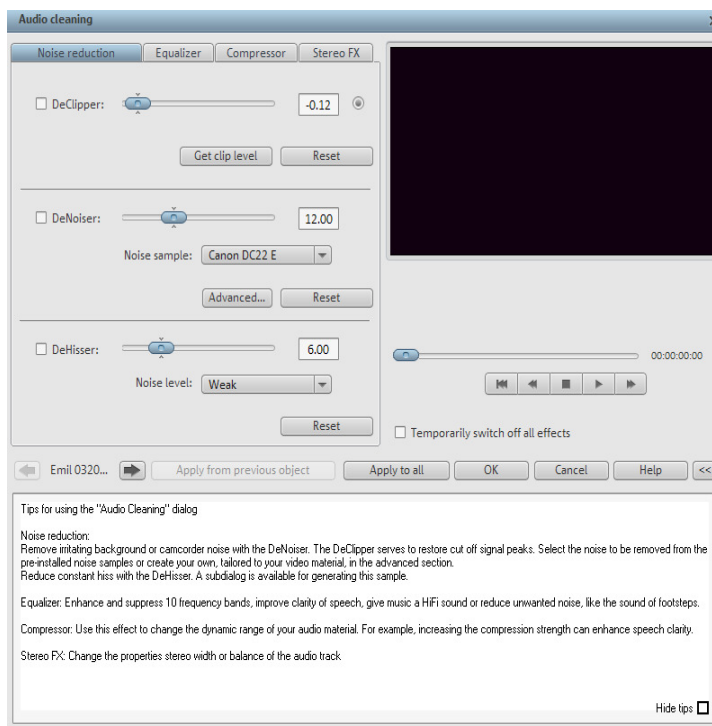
Audio cleaning

Noise reduction | Equalizer | Compressor | Stereo FX

DeClipper: -0.12

Get clip level | Reset

DeNoiser: 12.00

Noise sample: Canon DC22 E

Advanced... | Reset

DeHisser: 6.00

Noise level: Weak

Reset

00:00:00:00

Temporarily switch off all effects

Emil 0320... | Apply from previous object | Apply to all | OK | Cancel | Help | <<

Tips for using the "Audio Cleaning" dialog

Noise reduction:
Remove irritating background or camcorder noise with the DeNoiser. The DeClipper serves to restore cut off signal peaks. Select the noise to be removed from the pre-installed noise samples or create your own, tailored to your video material, in the advanced section.
Reduce constant hiss with the DeHisser. A subdialog is available for generating this sample.

Equalizer: Enhance and suppress 10 frequency bands, improve clarity of speech, give music a HiFi sound or reduce unwanted noise, like the sound of footsteps.

Compressor: Use this effect to change the dynamic range of your audio material. For example, increasing the compression strength can enhance speech clarity.

Stereo FX: Change the properties stereo width or balance of the audio track

Hide tips